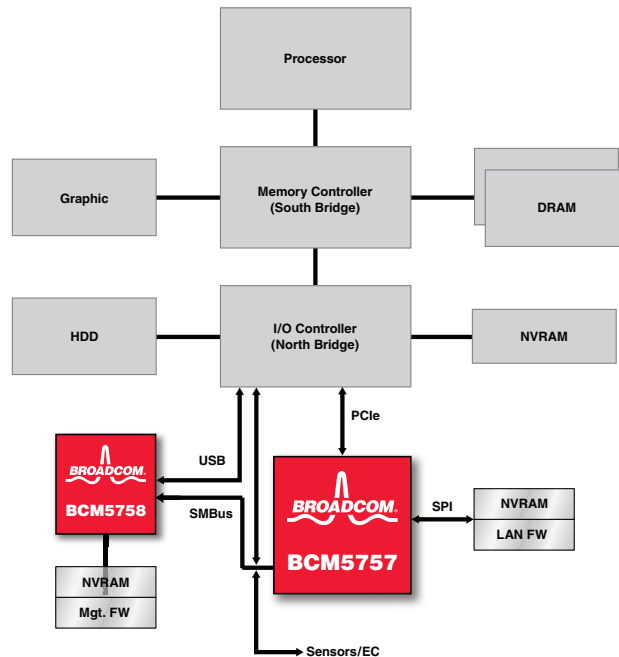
Processor

Graphic

Memory Controller
(South Bridge)

DRAM

HDD

I/O Controller
(North Bridge)

NVRAM

PCIe

USB

BROADCOM.
BCM5758

SMBus

BROADCOM.
BCM5757

SPI

NVRAM
LAN FW

NVRAM
Mgt. FW

Sensors/EC